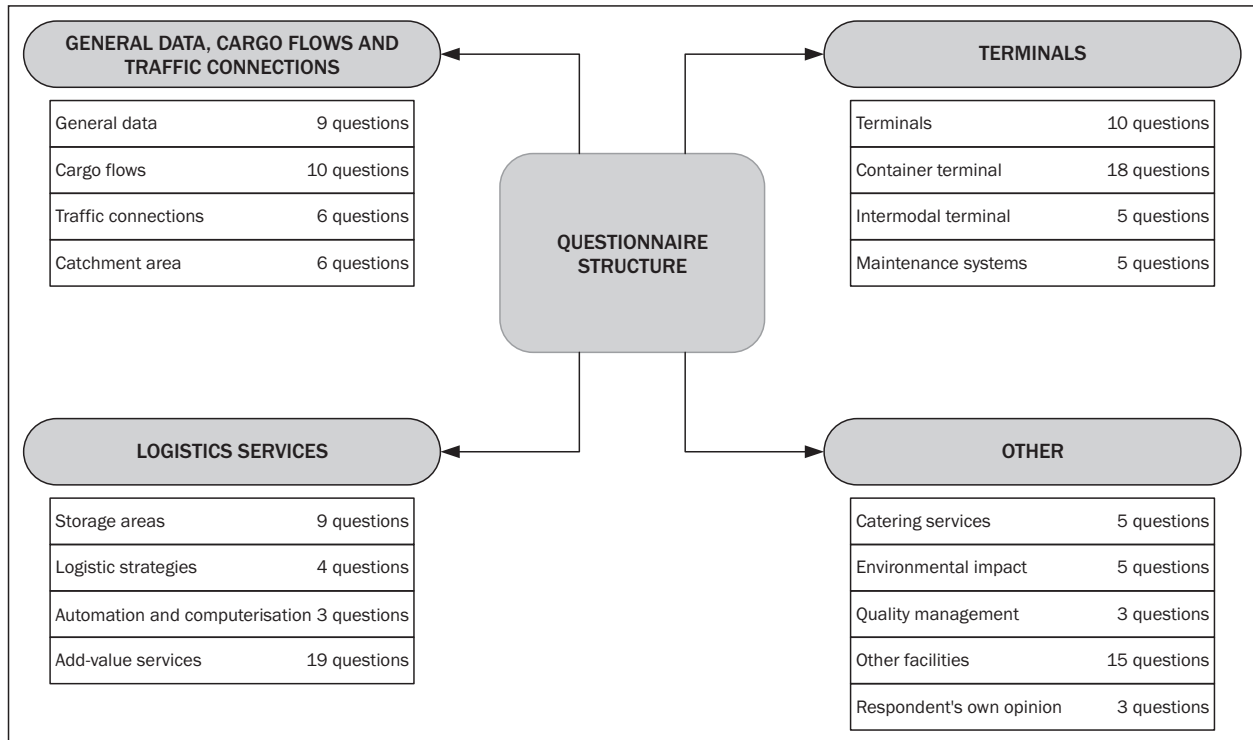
QUESTIONNAIRE STRUCTURE

GENERAL DATA, CARGO FLOWS AND TRAFFIC CONNECTIONS

| General data | 9 questions |
|---|---|
| Cargo flows | 10 questions |
| Traffic connections | 6 questions |
| Catchment area | 6 questions |

TERMINALS

| Terminals | 10 questions |
|---|---|
| Container terminal | 18 questions |
| Intermodal terminal | 5 questions |
| Maintenance systems | 5 questions |

LOGISTICS SERVICES

| Storage areas | 9 questions |
|---|---|
| Logistic strategies | 4 questions |
| Automation and computerisation | 3 questions |
| Add-value services | 19 questions |

OTHER

| Catering services | 5 questions |
|---|---|
| Environmental impact | 5 questions |
| Quality management | 3 questions |
| Other facilities | 15 questions |
| Respondent's own opinion | 3 questions |